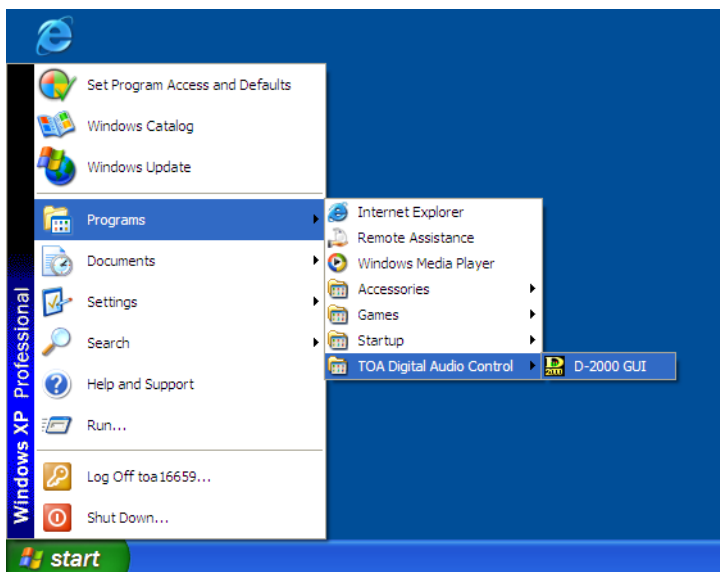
Windows XP Professional

Set Program Access and Defaults
Windows Catalog
Windows Update

Programs
Documents
Settings
Search
Help and Support
Run...

Log Off toa16659...
Shut Down...

Internet Explorer
Remote Assistance
Windows Media Player
Accessories
Games
Startup
TOA Digital Audio Control

D 2000
D-2000 GUI

start